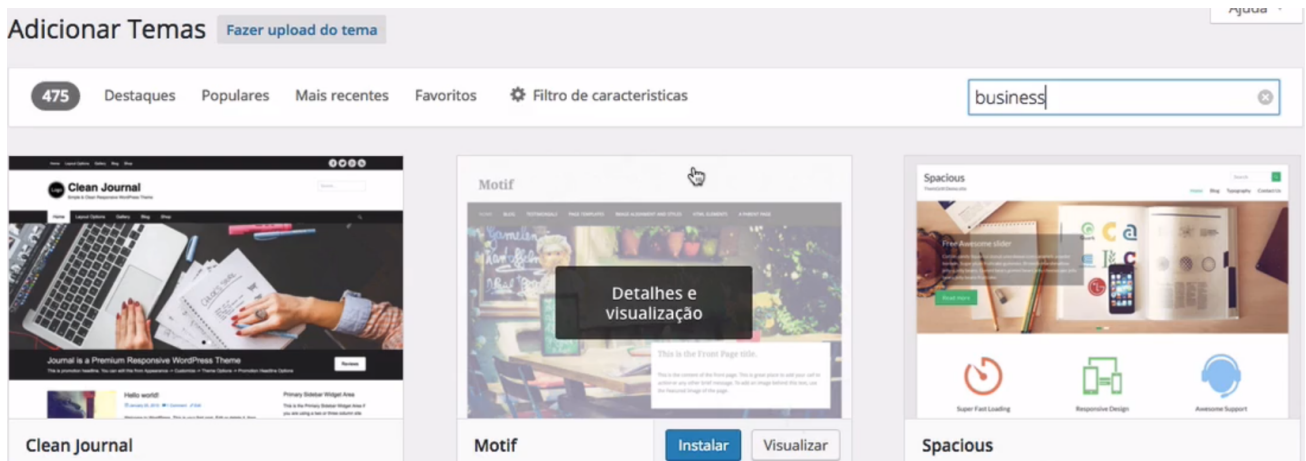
Adicionar Temas Fazer upload do tema

Ajuda

475 Destaques Populares Mais recentes Favoritos Filtro de caracteristicas

business

Clean Journal

Journal is a Premium Responsive WordPress Theme

Review

Hello world!

Primary Sidebar Widget Area

Motif

Detalhes e visualização

This is the Front Page title.

Spacious

Free Awesome slider

Read more

Super Fast Loading

Responsive Design

Awesome Support

Clean Journal

Motif

Instalar

Visualizar

Spacious